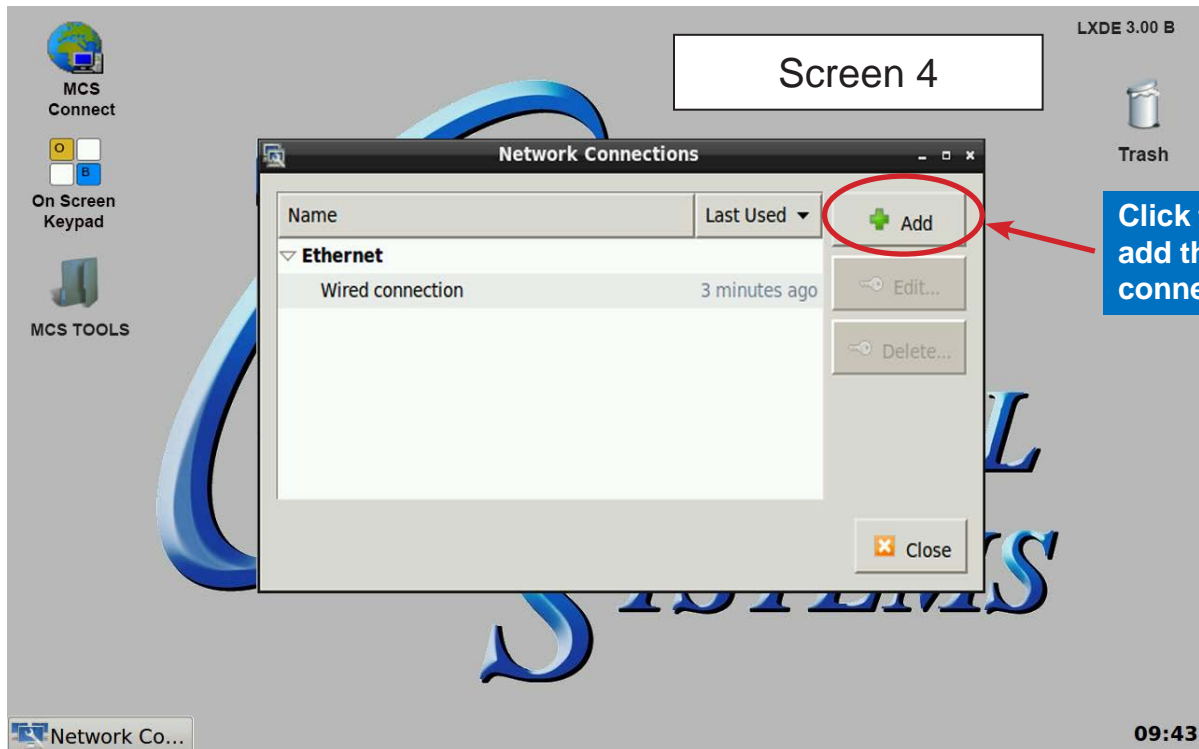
LXDE 3.00 B

Screen 4

MCS Connect

O B

On Screen Keypad

MCS TOOLS

Trash

Network Connections

| Name | Last Used |
|---|---|
| Ethernet | |
| Wired connection | 3 minutes ago |

Add

Edit...

Delete...

Close

Click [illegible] add th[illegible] conne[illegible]

Network Co...

09:43